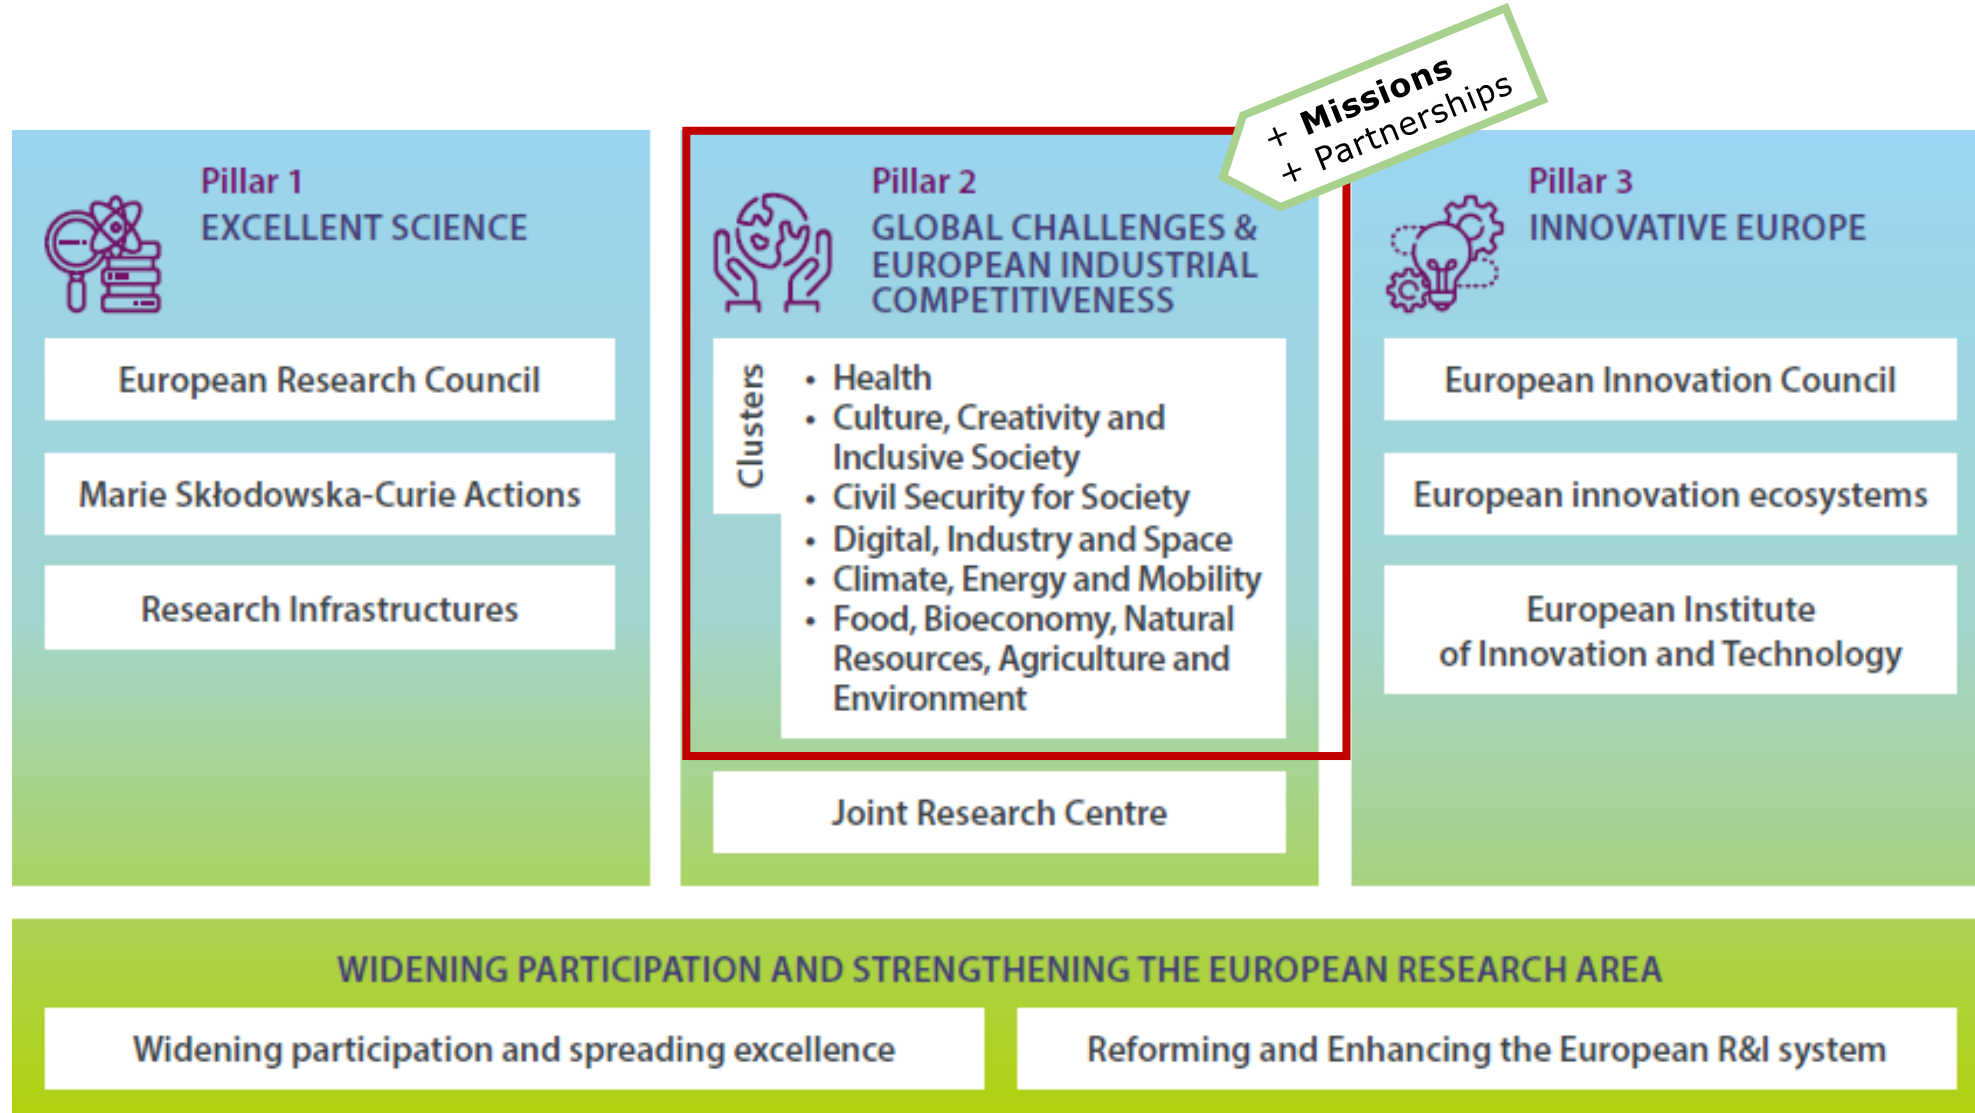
+ Missions
+ Partnerships

Pillar 1
EXCELLENT SCIENCE

European Research Council

Marie Skłodowska-Curie Actions

Research Infrastructures

Pillar 2
GLOBAL CHALLENGES & EUROPEAN INDUSTRIAL COMPETITIVENESS

Clusters

- Health
- Culture, Creativity and Inclusive Society
- Civil Security for Society
- Digital, Industry and Space
- Climate, Energy and Mobility
- Food, Bioeconomy, Natural Resources, Agriculture and Environment

Joint Research Centre

Pillar 3
INNOVATIVE EUROPE

European Innovation Council

European innovation ecosystems

European Institute of Innovation and Technology

WIDENING PARTICIPATION AND STRENGTHENING THE EUROPEAN RESEARCH AREA

Widening participation and spreading excellence

Reforming and Enhancing the European R&I system